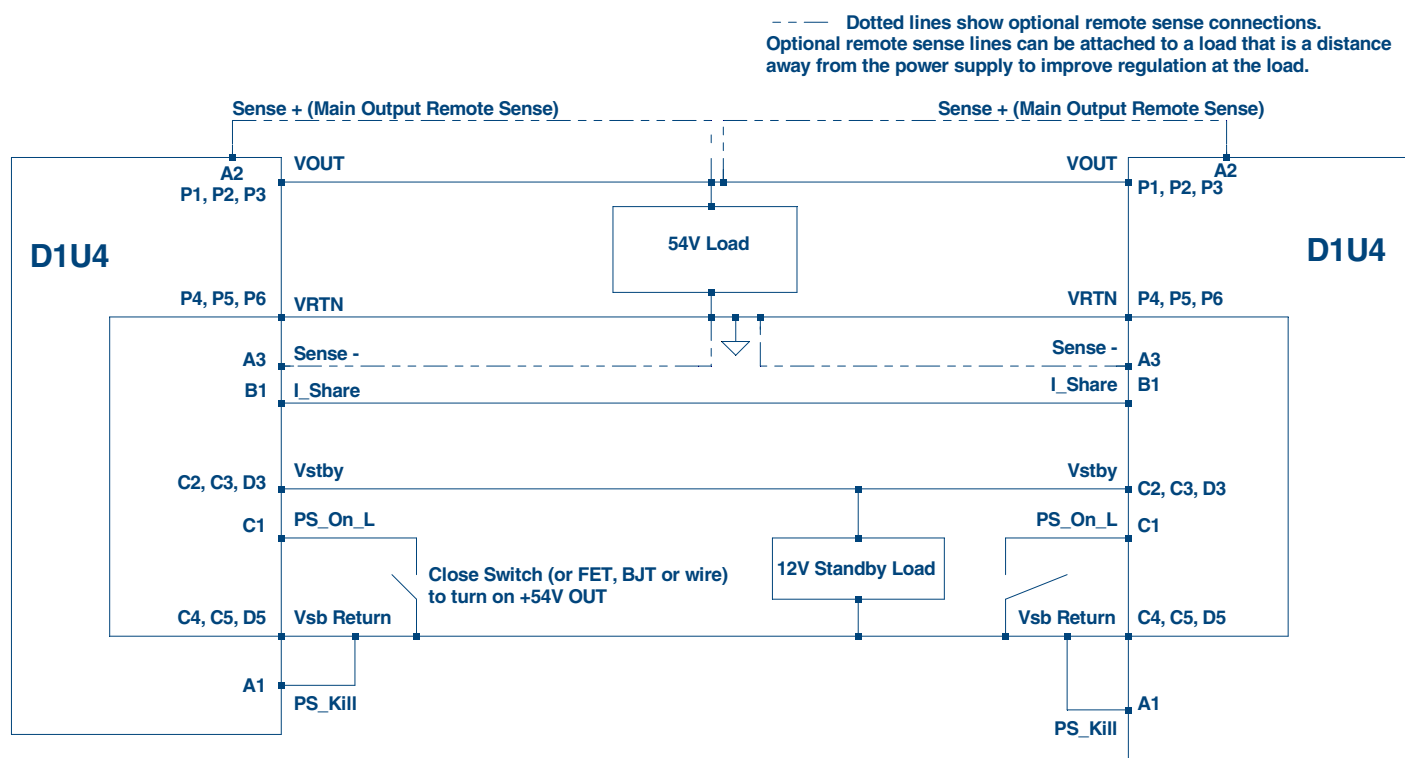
Dotted lines show optional remote sense connections.
Optional remote sense lines can be attached to a load that is a distance away from the power supply to improve regulation at the load.

Sense + (Main Output Remote Sense)
Sense + (Main Output Remote Sense)

A2
P1, P2, P3
VOUT
VOUT
A2
P1, P2, P3

D1U4
54V Load
D1U4

P4, P5, P6
VRTN
VRTN
P4, P5, P6

A3
Sense -
Sense -
A3

B1
I_Share
I_Share
B1

Vstby
Vstby
C2, C3, D3
C2, C3, D3

C1
PS_On_L
PS_On_L
C1

Close Switch (or FET, BJT or wire) to turn on +54V OUT
12V Standby Load

C4, C5, D5
Vsb Return
Vsb Return
C4, C5, D5

A1
PS_Kill
A1
PS_Kill